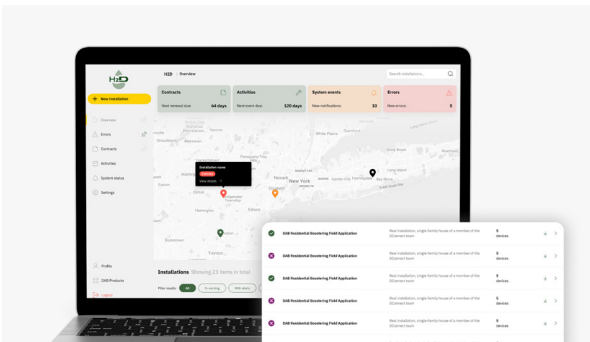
H2D

+ New installation

Overview
Errors
Contracts
Activities
System status
Settings

Profile
DAB Products
Logout

H2D · Overview

Search installation...

Contracts
Next renewal due 64 days

Activities
Next event due 120 days

System events
New notifications 10

Errors
New errors 8

Installation name
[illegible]
View details

New York

Installations Showing 25 items in total

Filter results All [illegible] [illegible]

DAB Residential Boostering Field Application | New installation, single family house of a member of the DConnect team | 5 devices
DAB Residential Boostering Field Application | New installation, single family house of a member of the DConnect team | 5 devices
DAB Residential Boostering Field Application | New installation, single family house of a member of the DConnect team | 5 devices
DAB Residential Boostering Field Application | New installation, single family house of a member of the DConnect team | 5 devices
DAB Residential Boostering Field Application | New installation, single family house of a member of the DConnect team | 5 devices
DAB Residential Boostering Field Application | New installation, single family house of a member of the DConnect team | 5 devices